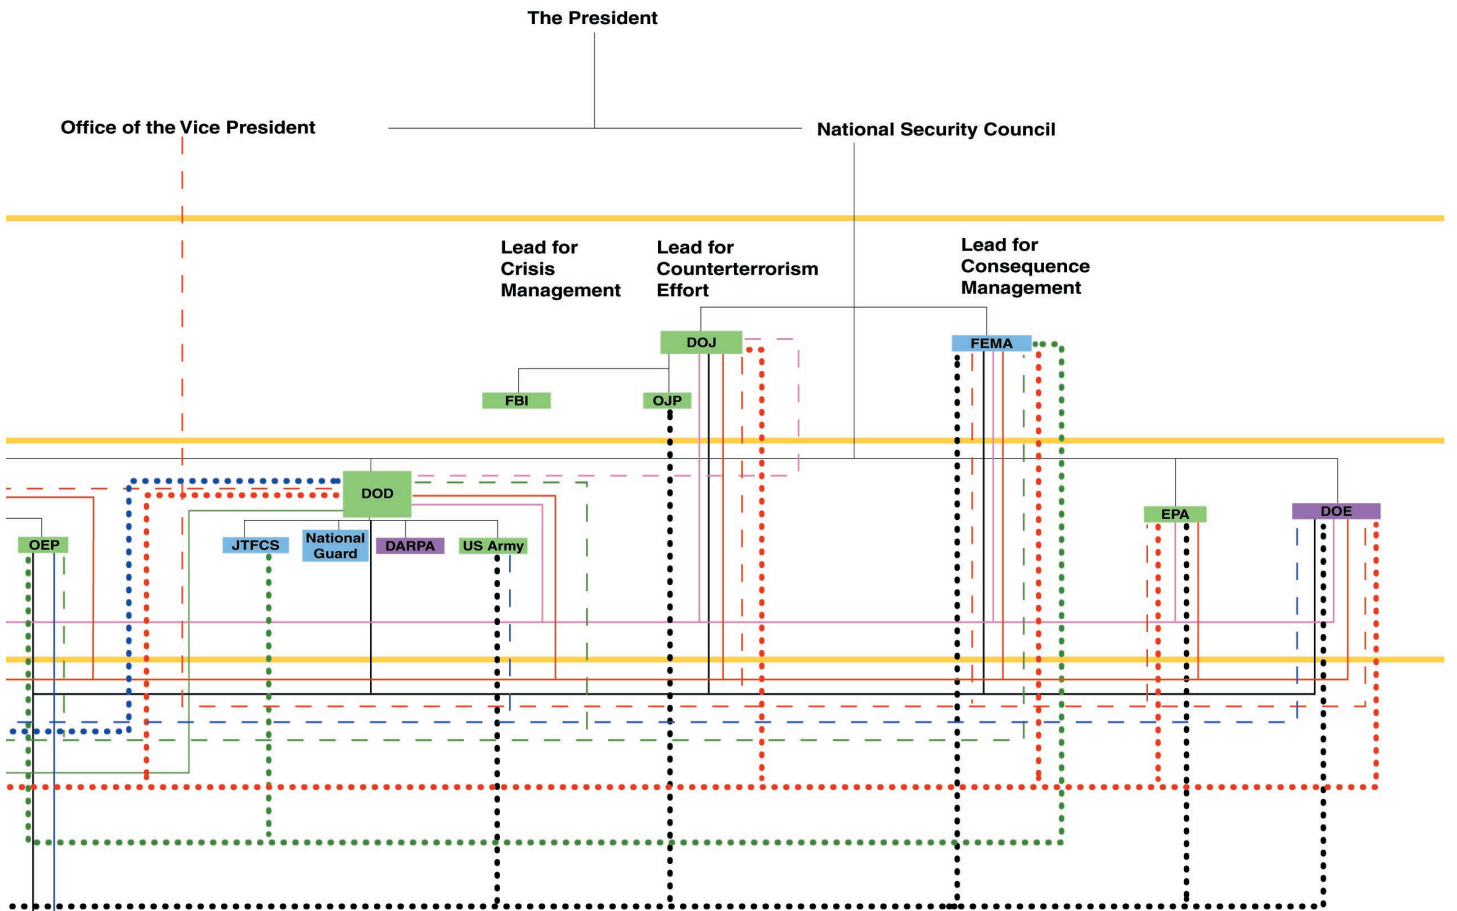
The President

Office of the Vice President

National Security Council

Lead for Crisis Management

Lead for Counterterrorism Effort

Lead for Consequence Management

DOJ

FEMA

FBI

OJP

DOD

EPA

DOE

OEP

JTFCS

National Guard

DARPA

US Army